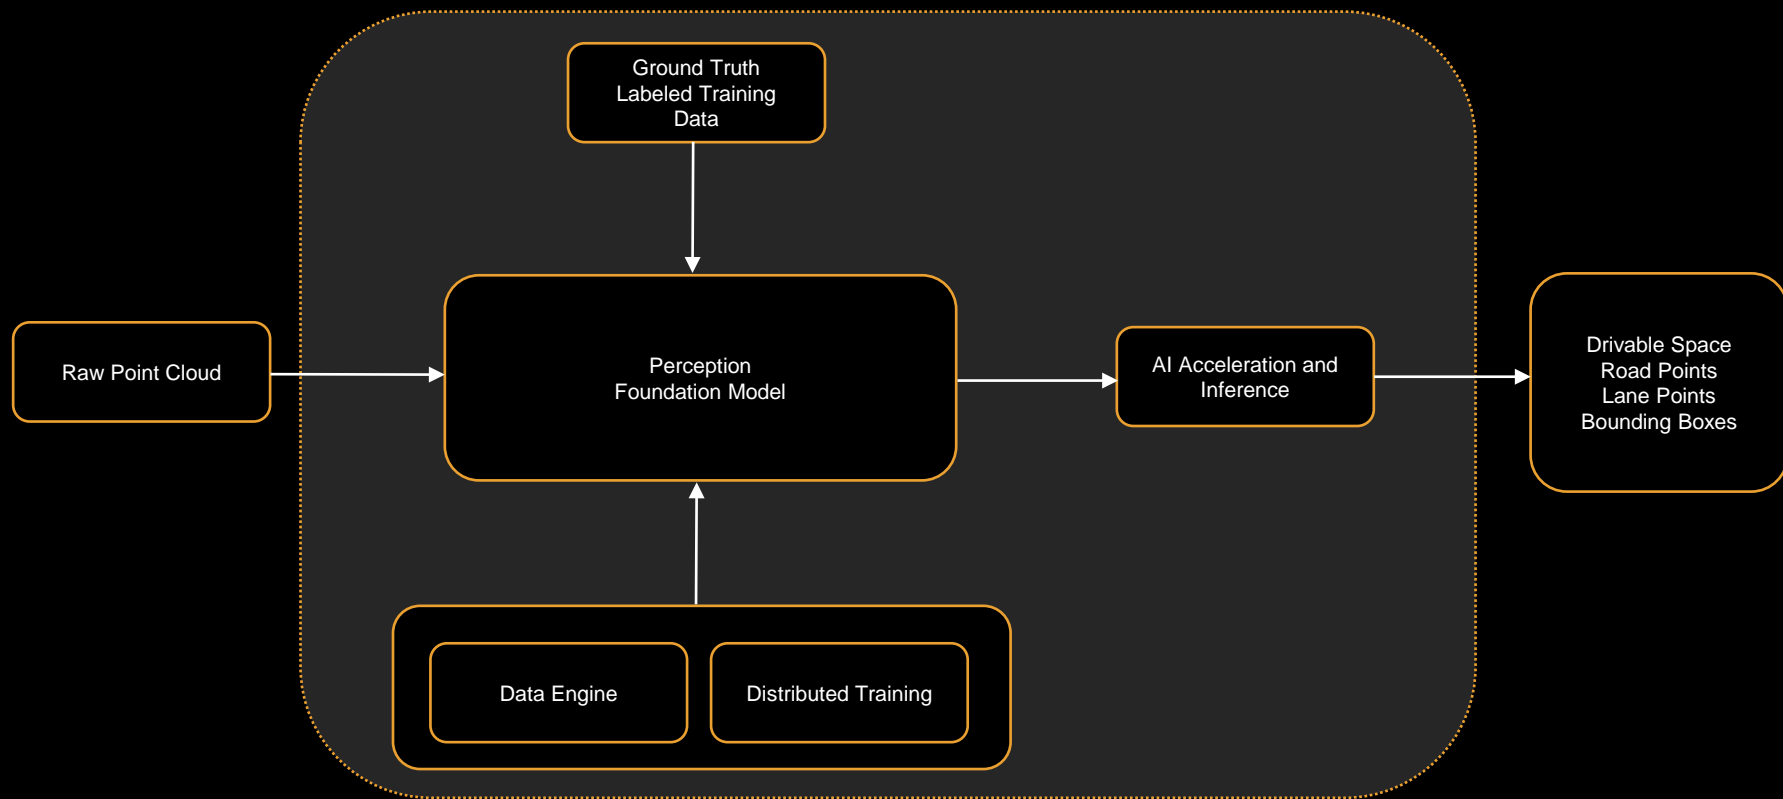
Ground Truth Labeled Training Data

Raw Point Cloud

Perception Foundation Model

AI Acceleration and Inference

Drivable Space
Road Points
Lane Points
Bounding Boxes

Data Engine

Distributed Training